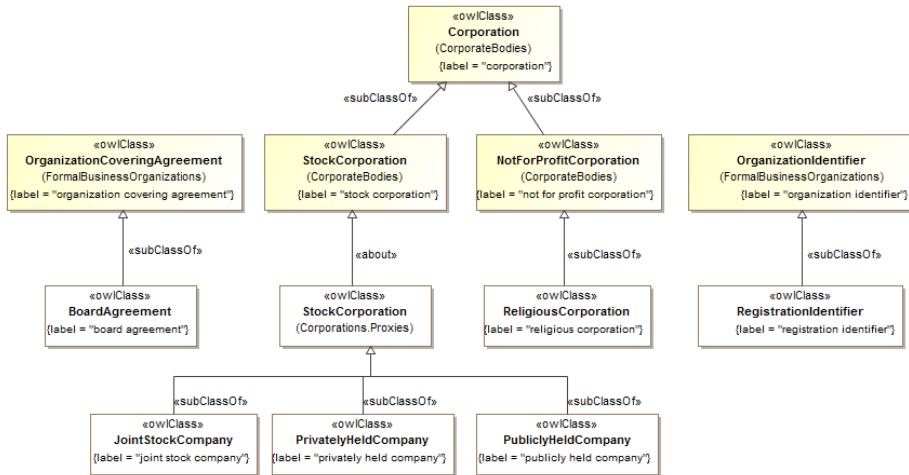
«owlClass»
Corporation
(CorporateBodies)
{label = "corporation"}

«subClassOf»

«subClassOf»

«owlClass»
OrganizationCoveringAgreement
(FormalBusinessOrganizations)
{label = "organization covering agreement"}

«owlClass»
StockCorporation
(CorporateBodies)
{label = "stock corporation"}

«owlClass»
NotForProfitCorporation
(CorporateBodies)
{label = "not for profit corporation"}

«owlClass»
OrganizationIdentifier
(FormalBusinessOrganizations)
{label = "organization identifier"}

«subClassOf»

«about»

«subClassOf»

«subClassOf»

«owlClass»
BoardAgreement
{label = "board agreement"}

«owlClass»
StockCorporation
(Corporations.Proxies)

«owlClass»
ReligiousCorporation
{label = "religious corporation"}

«owlClass»
RegistrationIdentifier
{label = "registration identifier"}

«subClassOf»

«subClassOf»

«subClassOf»

«owlClass»
JointStockCompany
{label = "joint stock company"}

«owlClass»
PrivatelyHeldCompany
{label = "privately held company"}

«owlClass»
PubliclyHeldCompany
{label = "publicly held company"}